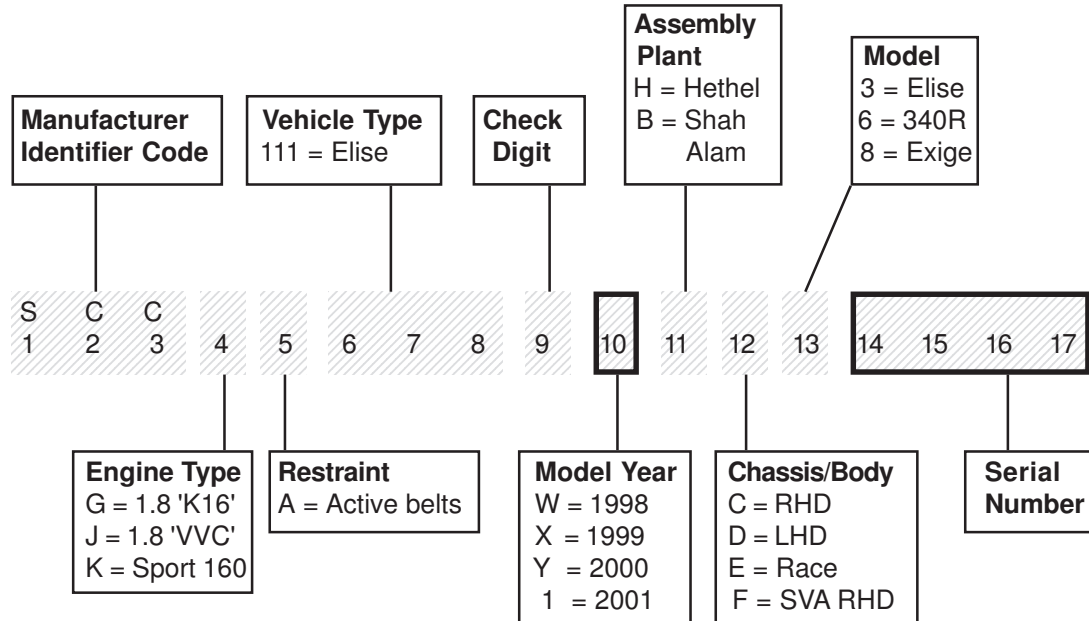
Assembly Plant
H = Hethel
B = Shah Alam

Model
3 = Elise
6 = 340R
8 = Exige

Manufacturer Identifier Code

Vehicle Type
111 = Elise

Check Digit

S C C
1 2 3 4 5 6 7 8 9 10 11 12 13 14 15 16 17

Engine Type
G = 1.8 'K16'
J = 1.8 'VVC'
K = Sport 160

Restraint
A = Active belts

Model Year
W = 1998
X = 1999
Y = 2000
1 = 2001

Chassis/Body
C = RHD
D = LHD
E = Race
F = SVA RHD

Serial Number